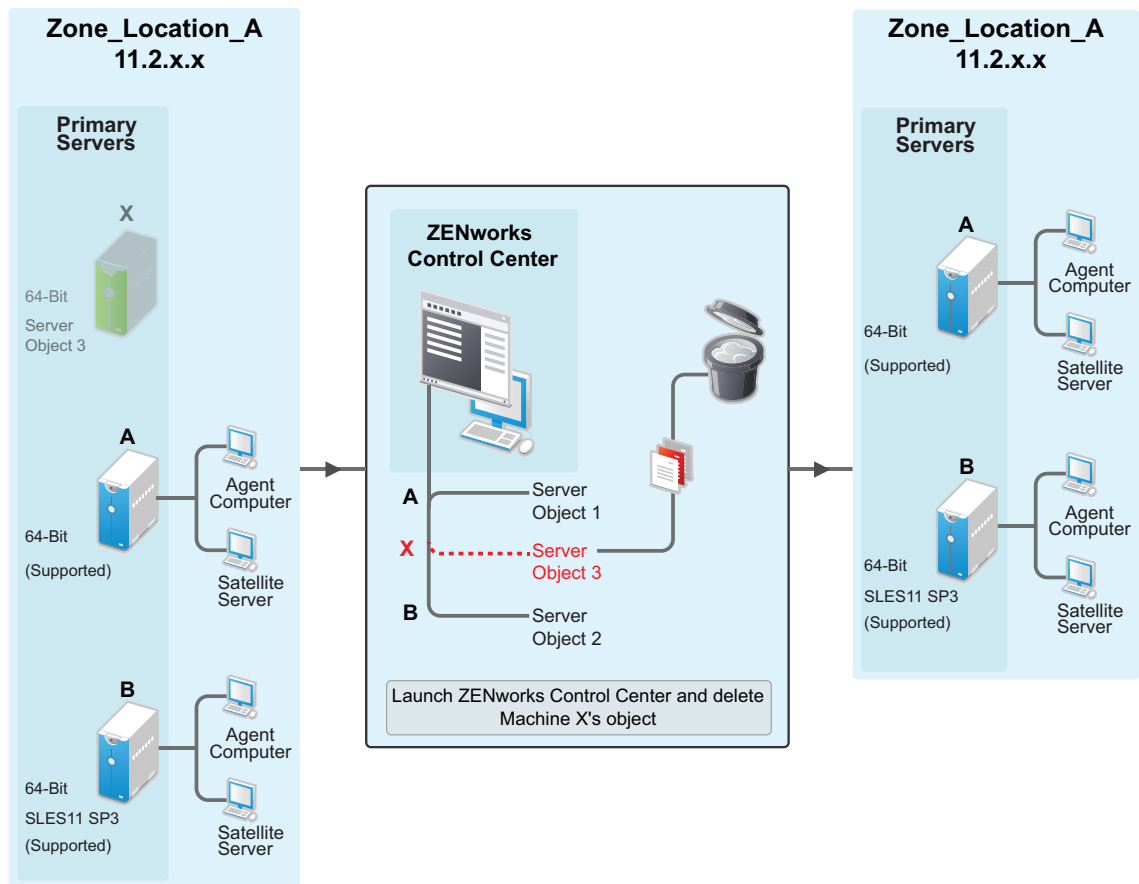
Zone_Location_A
11.2.x.x

Primary Servers

X

64-Bit
Server
Object 3

A

64-Bit
(Supported)

Agent Computer

Satellite Server

B

64-Bit
SLES11 SP3
(Supported)

Agent Computer

Satellite Server

ZENworks Control Center

A
Server Object 1

X
Server Object 3

B
Server Object 2

Launch ZENworks Control Center and delete Machine X's object

Zone_Location_A
11.2.x.x

Primary Servers

A

64-Bit
(Supported)

Agent Computer

Satellite Server

B

64-Bit
SLES11 SP3
(Supported)

Agent Computer

Satellite Server